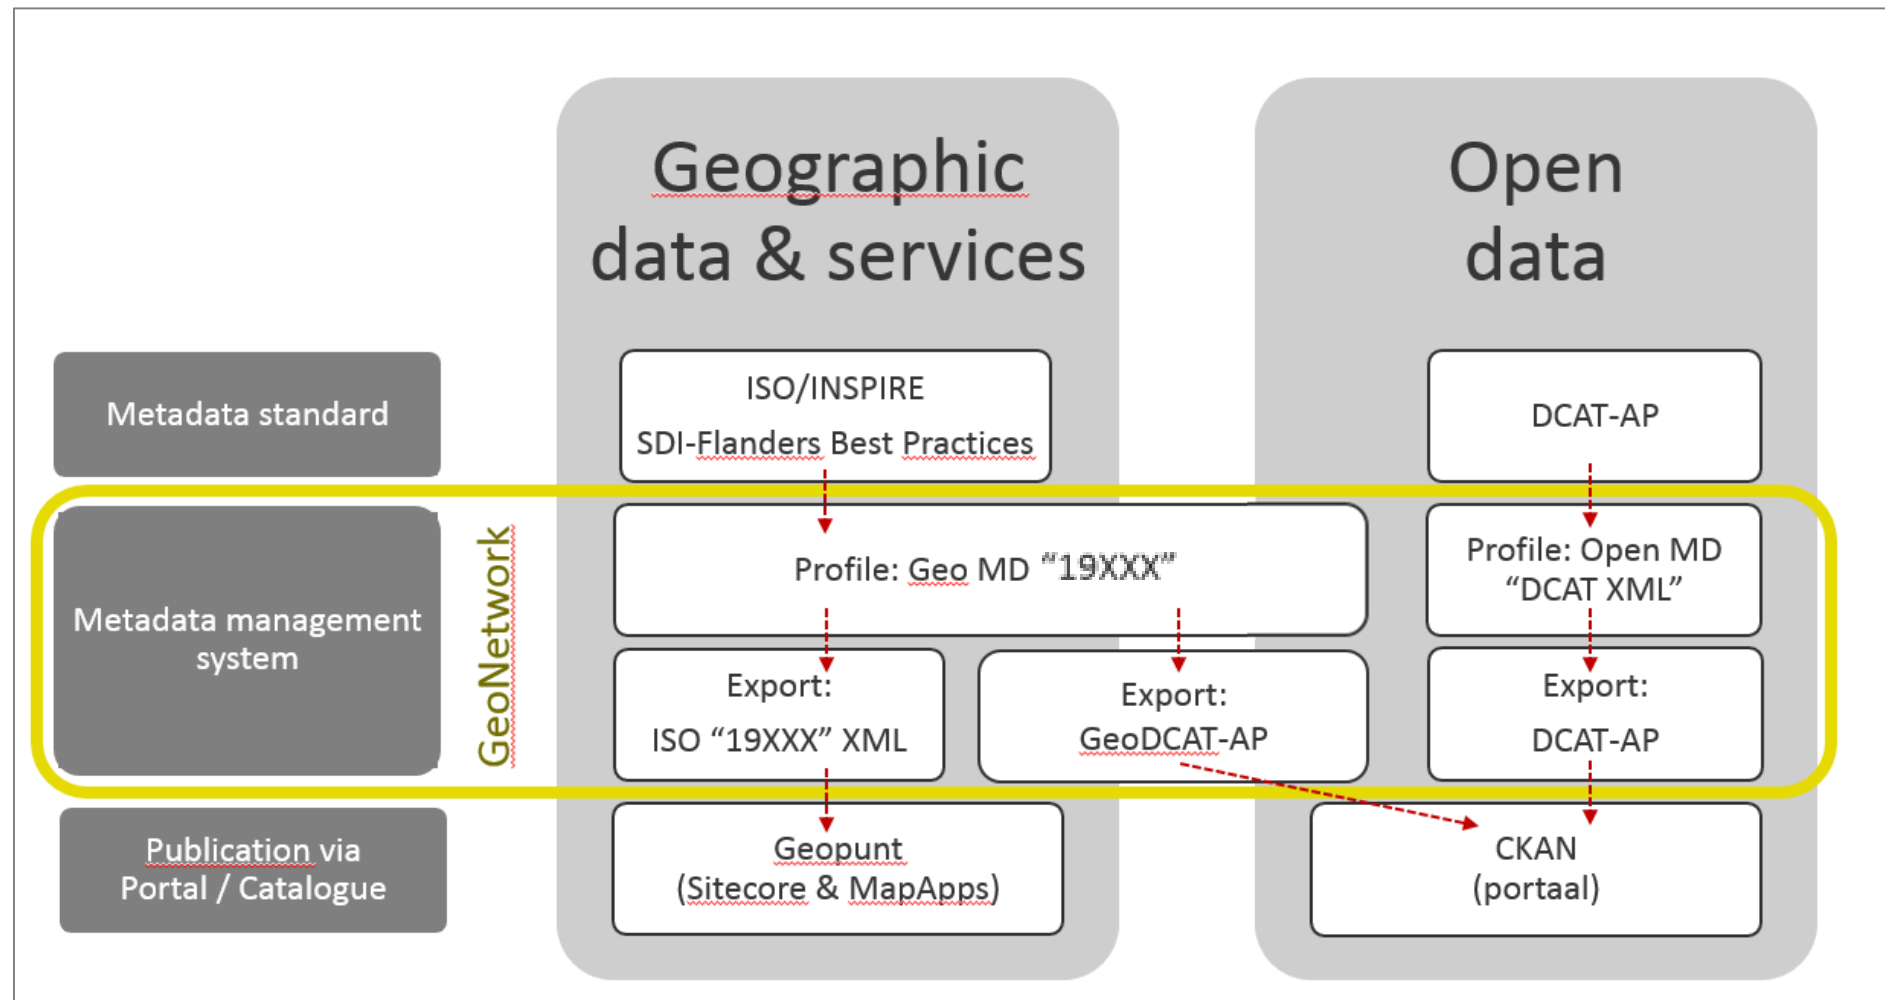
Geographic data & services

Open data

Metadata standard

ISO/INSPIRE
SDI-Flanders Best Practices

DCAT-AP

Metadata management system

GeoNetwork

Profile: Geo MD "19XXX"

Profile: Open MD "DCAT XML"

Export:
ISO "19XXX" XML

Export:
GeoDCAT-AP

Export:
DCAT-AP

Publication via Portal / Catalogue

Geopunt
(Sitecore & MapApps)

CKAN
(portaal)